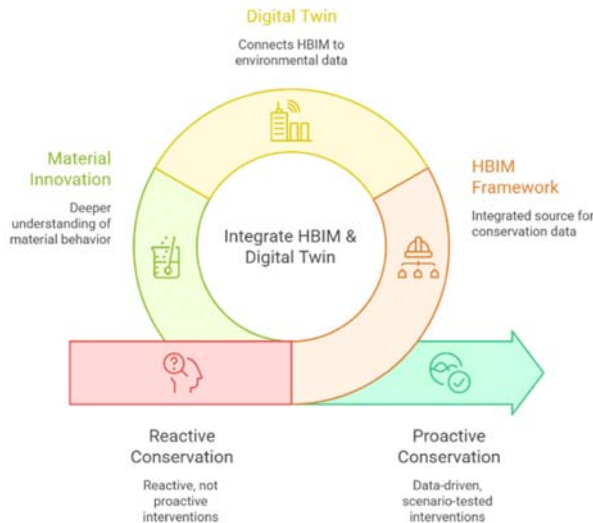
Digital Twin

Connects HBIM to environmental data

Material Innovation

Deeper understanding of material behavior

HBIM Framework

Integrated source for conservation data

Integrate HBIM & Digital Twin

Reactive Conservation

Reactive, not proactive interventions

Proactive Conservation

Data-driven, scenario-tested interventions